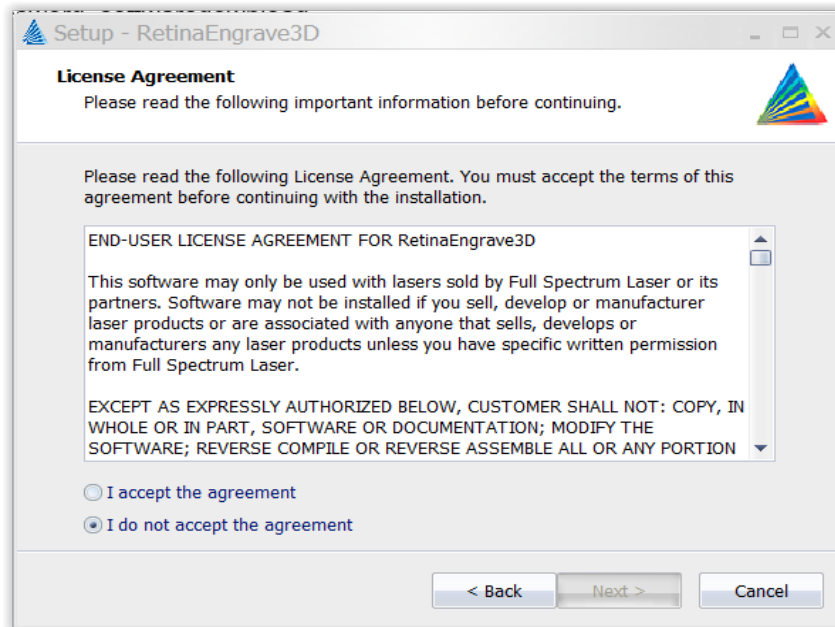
Setup - RetinaEngrave3D

License Agreement
Please read the following important information before continuing.

Please read the following License Agreement. You must accept the terms of this agreement before continuing with the installation.

END-USER LICENSE AGREEMENT FOR RetinaEngrave3D

This software may only be used with lasers sold by Full Spectrum Laser or its partners. Software may not be installed if you sell, develop or manufacturer laser products or are associated with anyone that sells, develops or manufacturers any laser products unless you have specific written permission from Full Spectrum Laser.

EXCEPT AS EXPRESSLY AUTHORIZED BELOW, CUSTOMER SHALL NOT: COPY, IN WHOLE OR IN PART, SOFTWARE OR DOCUMENTATION; MODIFY THE SOFTWARE; REVERSE COMPILE OR REVERSE ASSEMBLE ALL OR ANY PORTION

I accept the agreement

I do not accept the agreement

< Back

Next >

Cancel